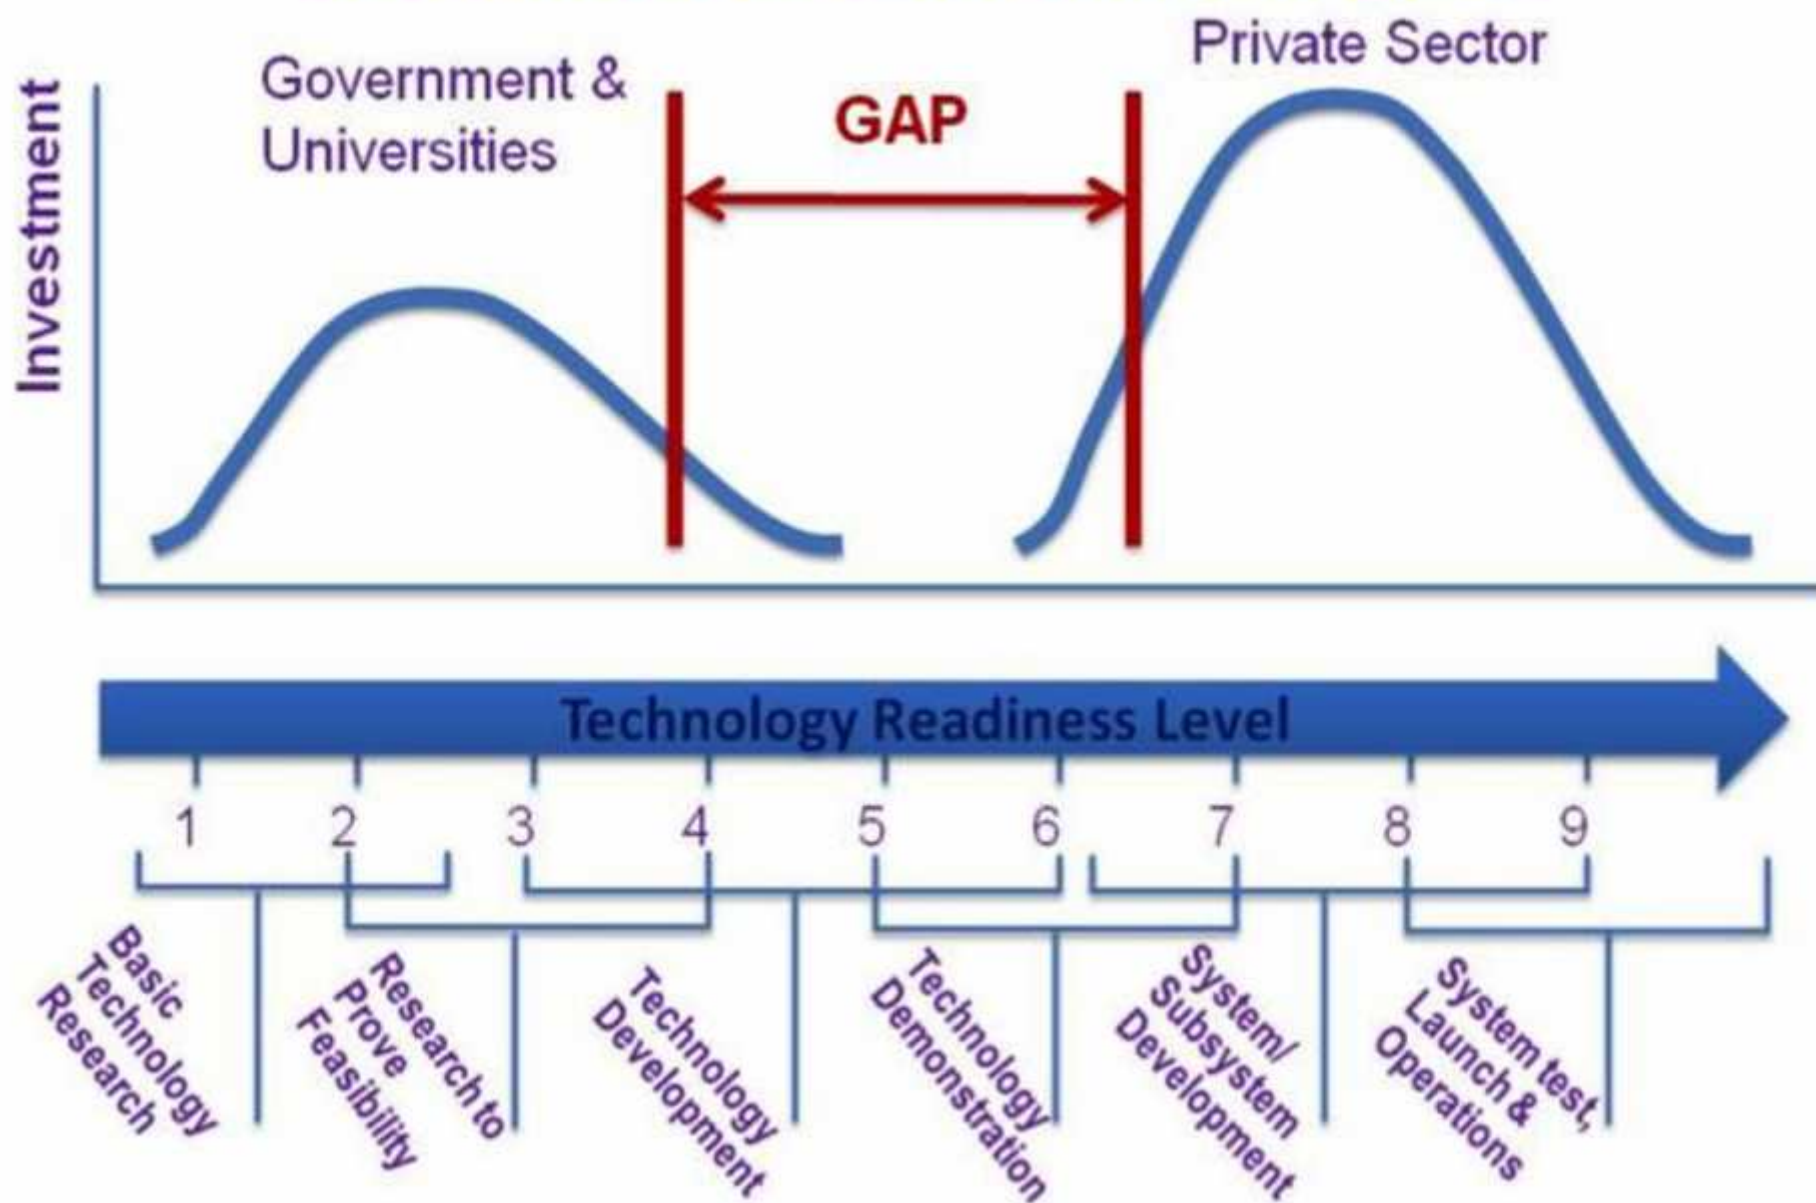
Investment

Government & Universities

GAP

Private Sector

Technology Readiness Level

1 2 3 4 5 6 7 8 9

Basic Technology Research

Research to Prove Feasibility

Technology Development

Technology Demonstration

System/ Subsystem Development

System test, Launch & Operations